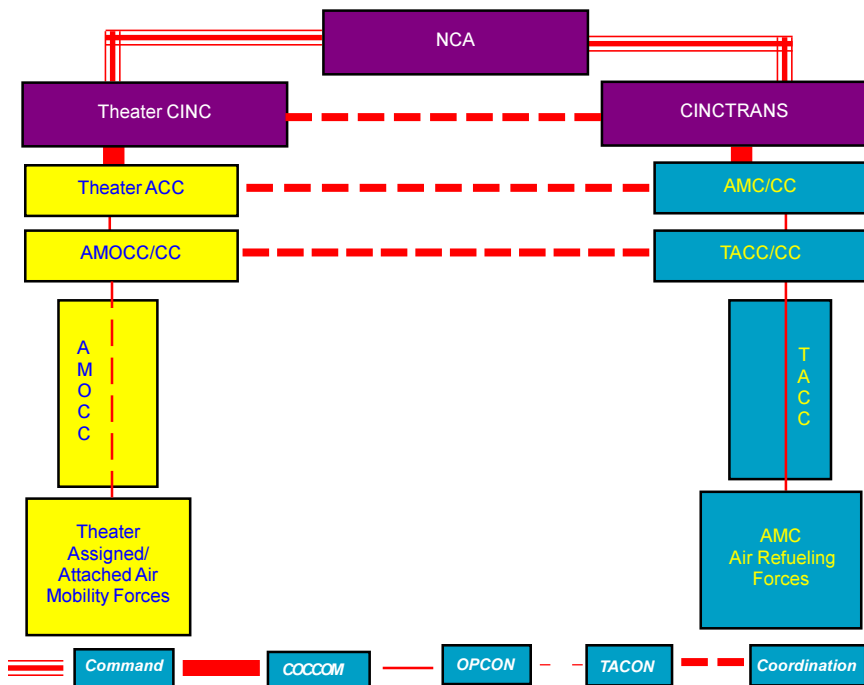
NCA

Theater CINC

CINCTRANS

Theater ACC

AMC/CC

AMOCC/CC

TACC/CC

A
M
O
C
C

T
A
C
C

Theater Assigned/ Attached Air Mobility Forces

AMC Air Refueling Forces

Command

COCCOM

OPCON

TACON

Coordination